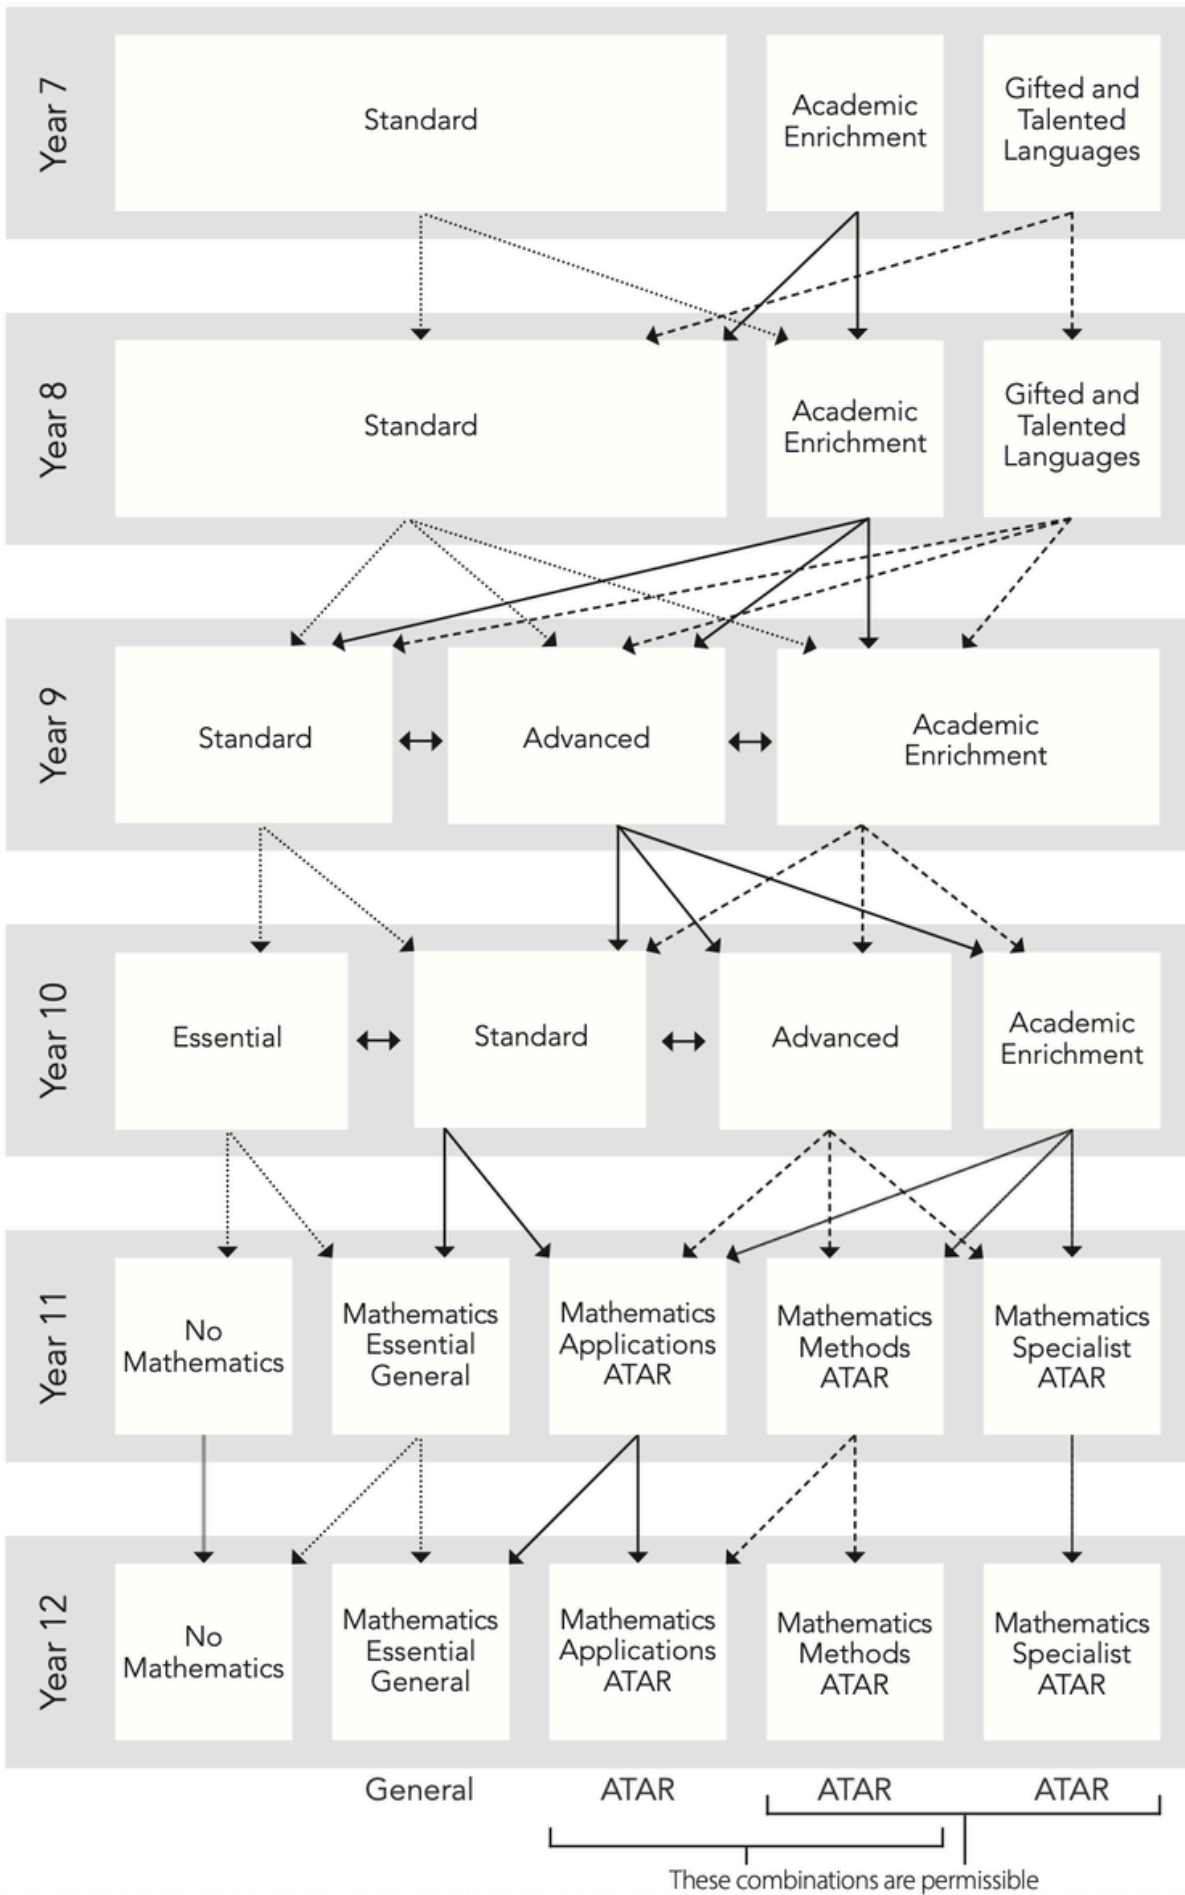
Year 7

Standard

Academic Enrichment

Gifted and Talented Languages

Year 8

Standard

Academic Enrichment

Gifted and Talented Languages

Year 9

Standard

Advanced

Academic Enrichment

Year 10

Essential

Standard

Advanced

Academic Enrichment

Year 11

No Mathematics

Mathematics Essential General

Mathematics Applications ATAR

Mathematics Methods ATAR

Mathematics Specialist ATAR

Year 12

No Mathematics

Mathematics Essential General

Mathematics Applications ATAR

Mathematics Methods ATAR

Mathematics Specialist ATAR

General

ATAR

ATAR

ATAR

These combinations are permissible